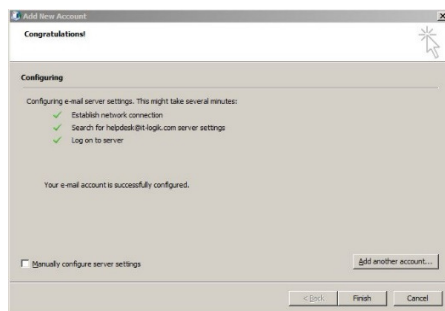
Add New Account

Congratulations!

Configuring

Configuring e-mail server settings. This might take several minutes:

Establish network connection

Search for helpdesk@it-logik.com server settings

Log on to server

Your e-mail account is successfully configured.

Manually configure server settings

Add another account...

< Back

Finish

Cancel